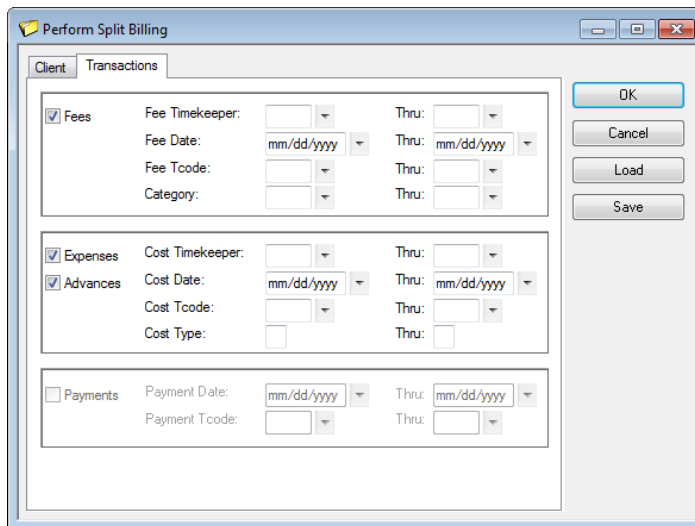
Perform Split Billing

Client
Transactions

Fees
Fee Timekeeper:
Thru:
Fee Date:
mm/dd/yyyy
Thru:
mm/dd/yyyy
Fee Tcode:
Thru:
Category:
Thru:

Expenses
Advances
Cost Timekeeper:
Thru:
Cost Date:
mm/dd/yyyy
Thru:
mm/dd/yyyy
Cost Tcode:
Thru:
Cost Type:
Thru:

Payments
Payment Date:
mm/dd/yyyy
Thru:
mm/dd/yyyy
Payment Tcode:
Thru:

OK
Cancel
Load
Save